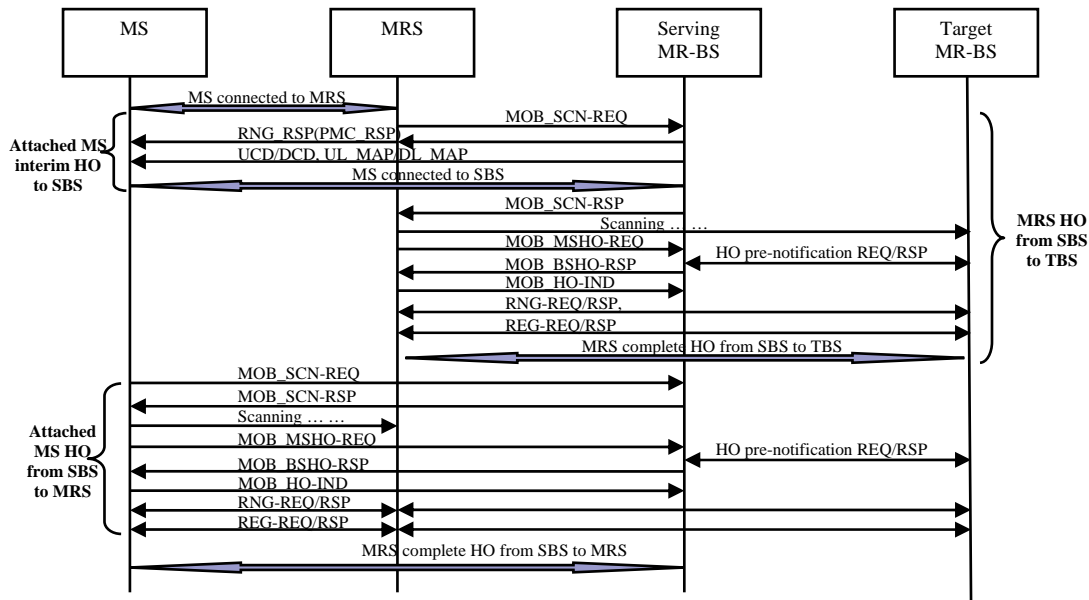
MS

MRS

Serving MR-BS

Target MR-BS

MS connected to MRS

MOB_SCN-REQ

Attached MS interim HO to SBS

RNG_RSP(PMC_RSP)

UCD/DCD, UL_MAP/DL_MAP

MS connected to SBS

MOB_SCN-RSP

Scanning … …

MRS HO from SBS to TBS

MOB_MSHO-REQ

HO pre-notification REQ/RSP

MOB_BSHO-RSP

MOB_HO-IND

RNG-REQ/RSP,

REG-REQ/RSP

MRS complete HO from SBS to TBS

MOB_SCN-REQ

MOB_SCN-RSP

Scanning … …

Attached MS HO from SBS to MRS

MOB_MSHO-REQ

HO pre-notification REQ/RSP

MOB_BSHO-RSP

MOB_HO-IND

RNG-REQ/RSP

REG-REQ/RSP

MRS complete HO from SBS to MRS